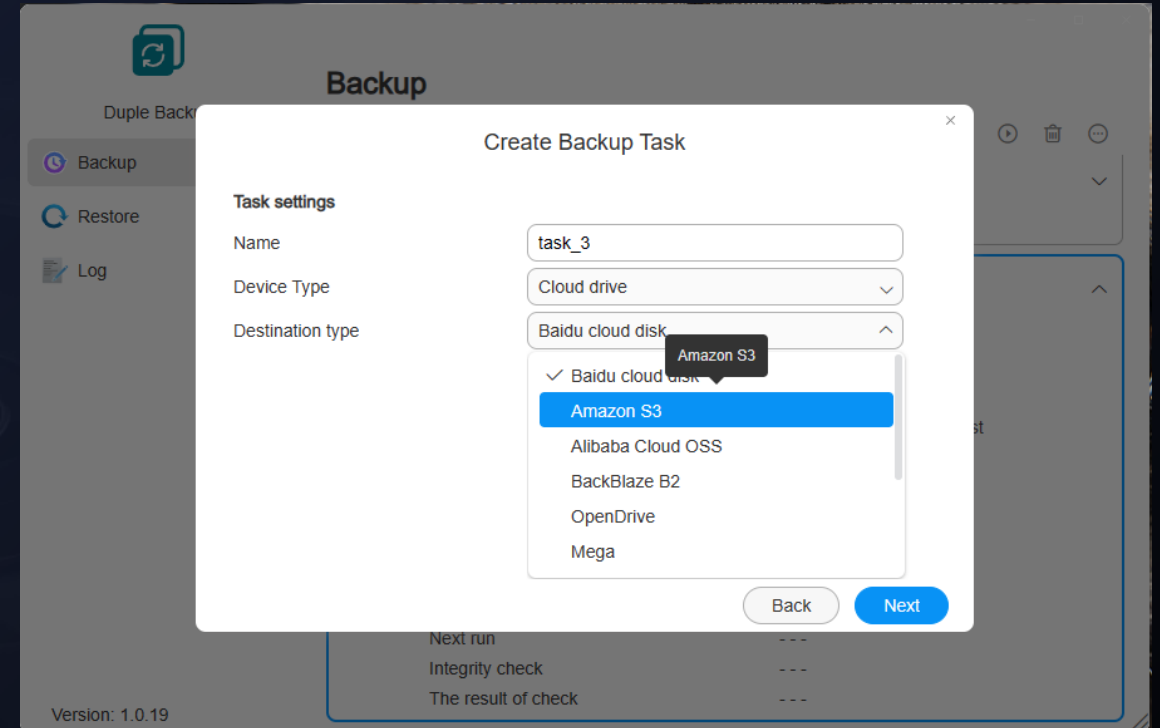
Duple Backu

Backup

Restore

Log

Version: 1.0.19

Backup

Create Backup Task

×

Task settings

Name task_3

Device Type Cloud drive

Destination type Baidu cloud disk

Amazon S3

✓ Baidu cloud disk

Amazon S3

Alibaba Cloud OSS

BackBlaze B2

OpenDrive

Mega

Back Next

st

Next run - - -

Integrity check - - -

The result of check - - -